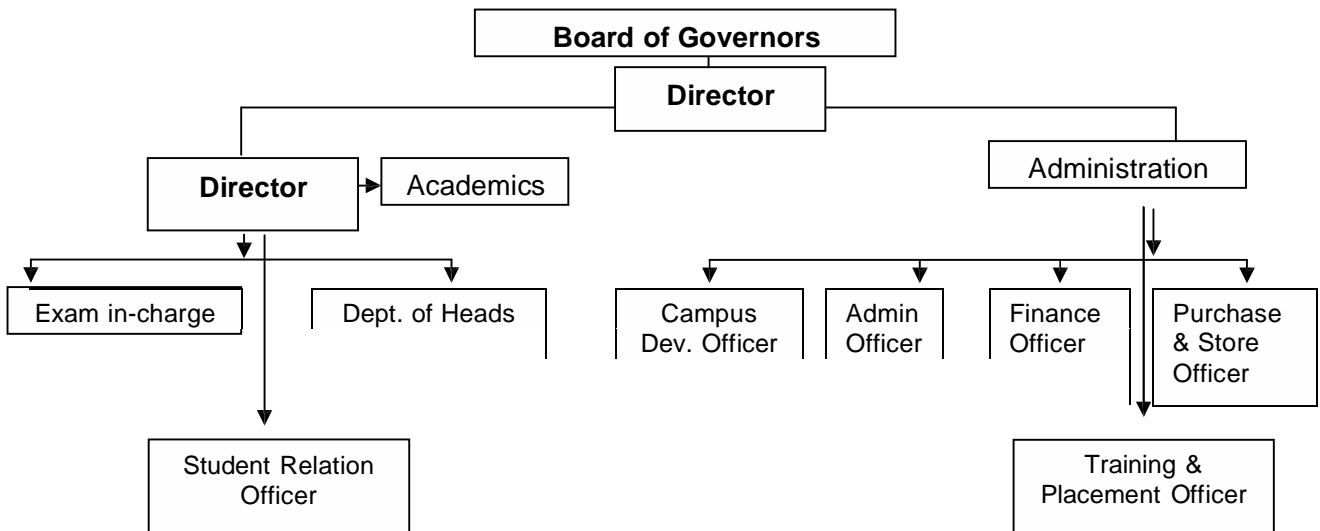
Board of Governors

Director

Director

Academics

Administration

Exam in-charge

Dept. of Heads

Campus Dev. Officer

Admin Officer

Finance Officer

Purchase & Store Officer

Student Relation Officer

Training & Placement Officer